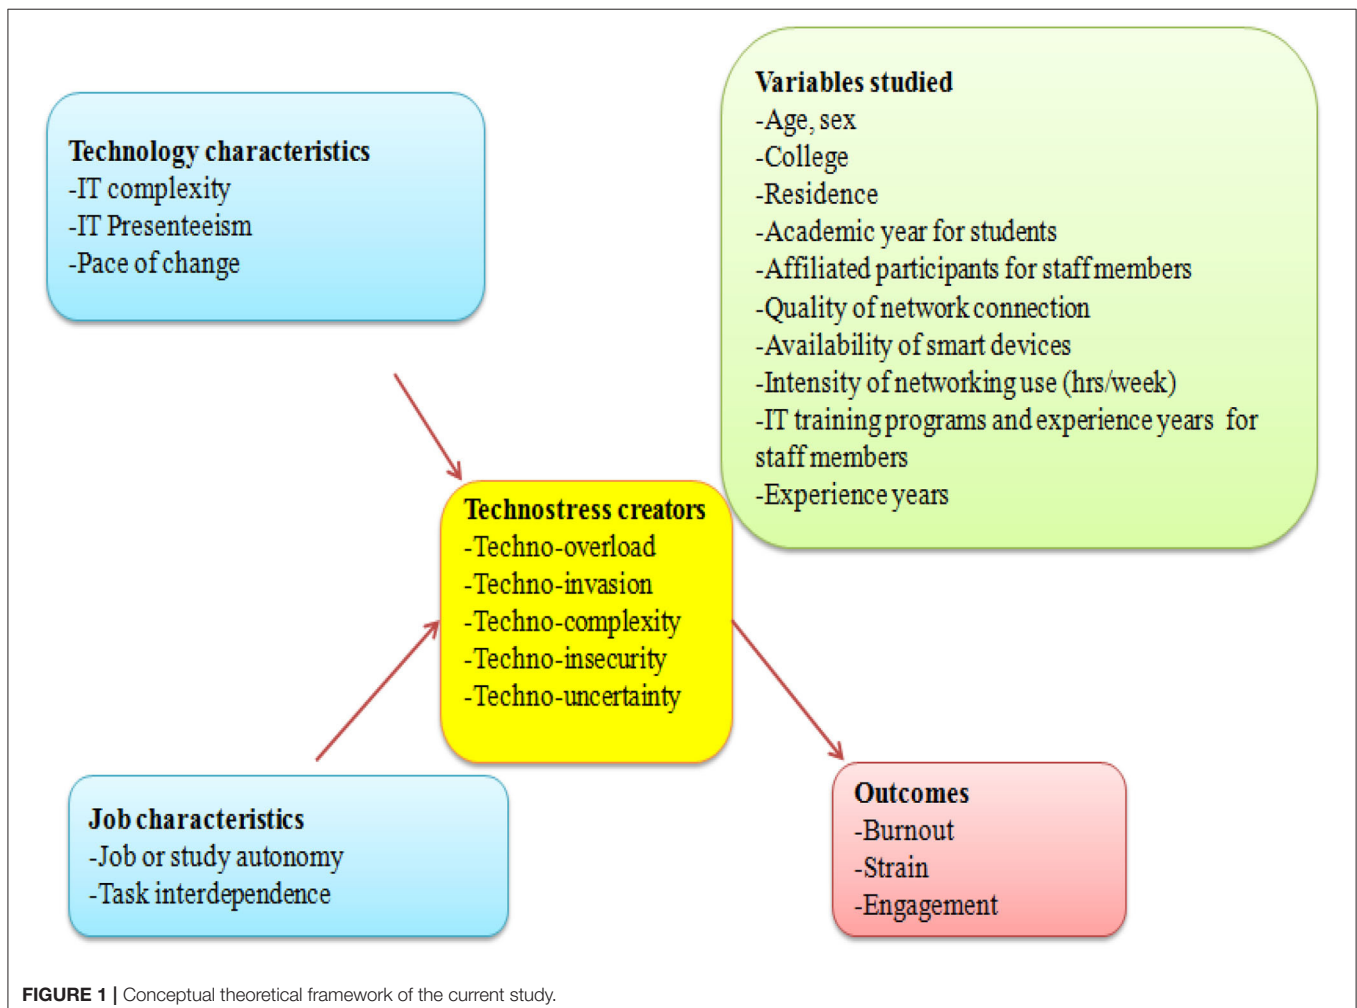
Technology characteristics
-IT complexity
-IT Presenteeism
-Pace of change

Variables studied
-Age, sex
-College
-Residence
-Academic year for students
-Affiliated participants for staff members
-Quality of network connection
-Availability of smart devices
-Intensity of networking use (hrs/week)
-IT training programs and experience years for staff members
-Experience years

Technostress creators
-Techno-overload
-Techno-invasion
-Techno-complexity
-Techno-insecurity
-Techno-uncertainty

Job characteristics
-Job or study autonomy
-Task interdependence

Outcomes
-Burnout
-Strain
-Engagement

FIGURE 1 | Conceptual theoretical framework of the current study.